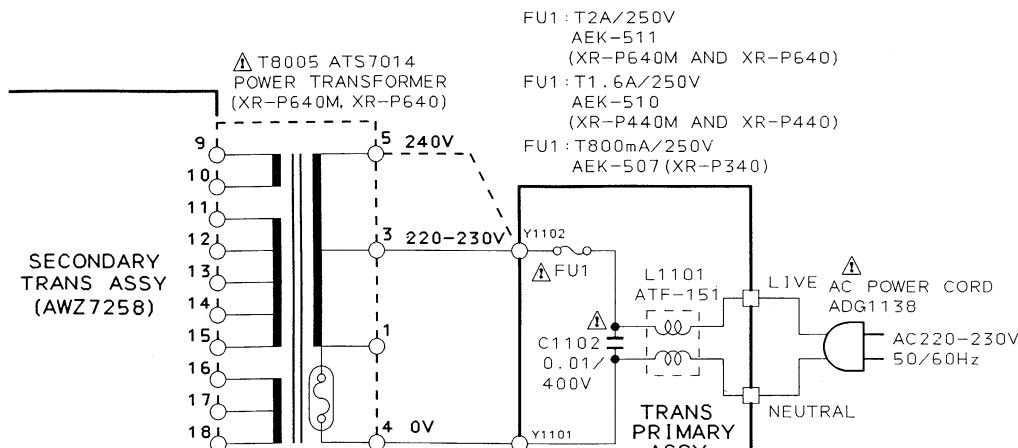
FU1 : T2A/250V
AEK-511
(XR-P640M AND XR-P640)
FU1 : T1.6A/250V
AEK-510
(XR-P440M AND XR-P440)
FU1 : T800mA/250V
AEK-507(XR-P340)

⚠ T8005 ATS7014
POWER TRANSFORMER
(XR-P640M, XR-P640)

9
10
11
12
13
14
15
16
17
18

5 240V
3 220-230V
1
4 0V

SECONDARY
TRANS ASSY
(AWZ7258)

Y1102
⚠FU1
Y1101

L1101
ATF-151

⚠
C1102
0.01/
400V

TRANS
PRIMARY
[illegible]

LIVE
NEUTRAL

⚠
AC POWER CORD
ADG1138

AC220-230V
50/60Hz